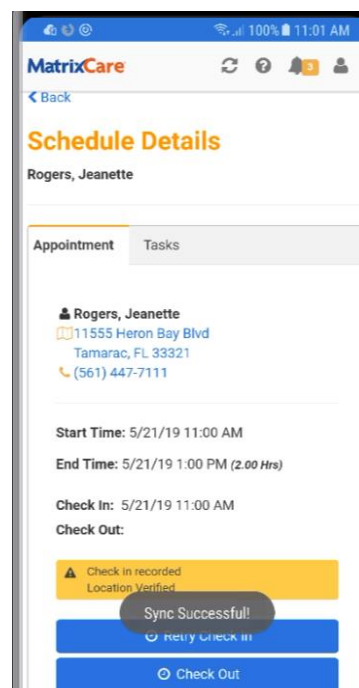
100% 11:01 AM

MatrixCare

3

< Back

Schedule Details

Rogers, Jeanette

Appointment

Tasks

Rogers, Jeanette
11555 Heron Bay Blvd
Tamarac, FL 33321
(561) 447-7111

Start Time: 5/21/19 11:00 AM

End Time: 5/21/19 1:00 PM (2.00 Hrs)

Check In: 5/21/19 11:00 AM

Check Out:

Check in recorded
Location Verified

Sync Successful!

Retry Check In

Check Out